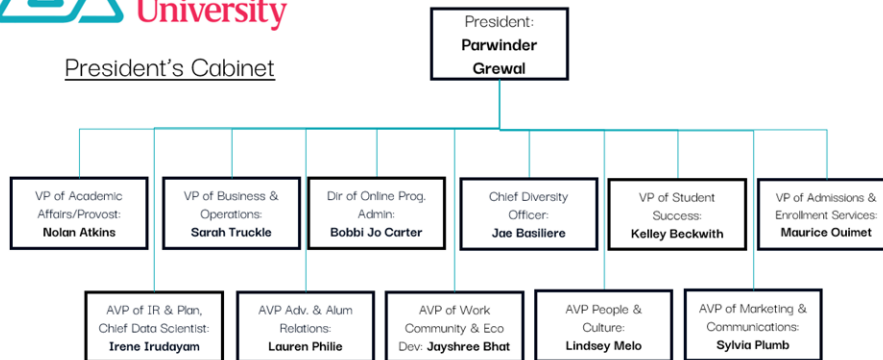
University

President's Cabinet

President:
Parwinder Grewal

VP of Academic Affairs/Provost:
Nolan Atkins

VP of Business & Operations:
Sarah Truckle

Dir of Online Prog. Admin:
Bobbi Jo Carter

Chief Diversity Officer:
Jae Basiliere

VP of Student Success:
Kelley Beckwith

VP of Admissions & Enrollment Services:
Maurice Ouimet

AVP of IR & Plan, Chief Data Scientist:
Irene Irudayam

AVP Adv. & Alum Relations:
Lauren Philie

AVP of Work Community & Eco Dev: Jayshree Bhat

AVP People & Culture:
Lindsey Melo

AVP of Marketing & Communications:
Sylvia Plumb